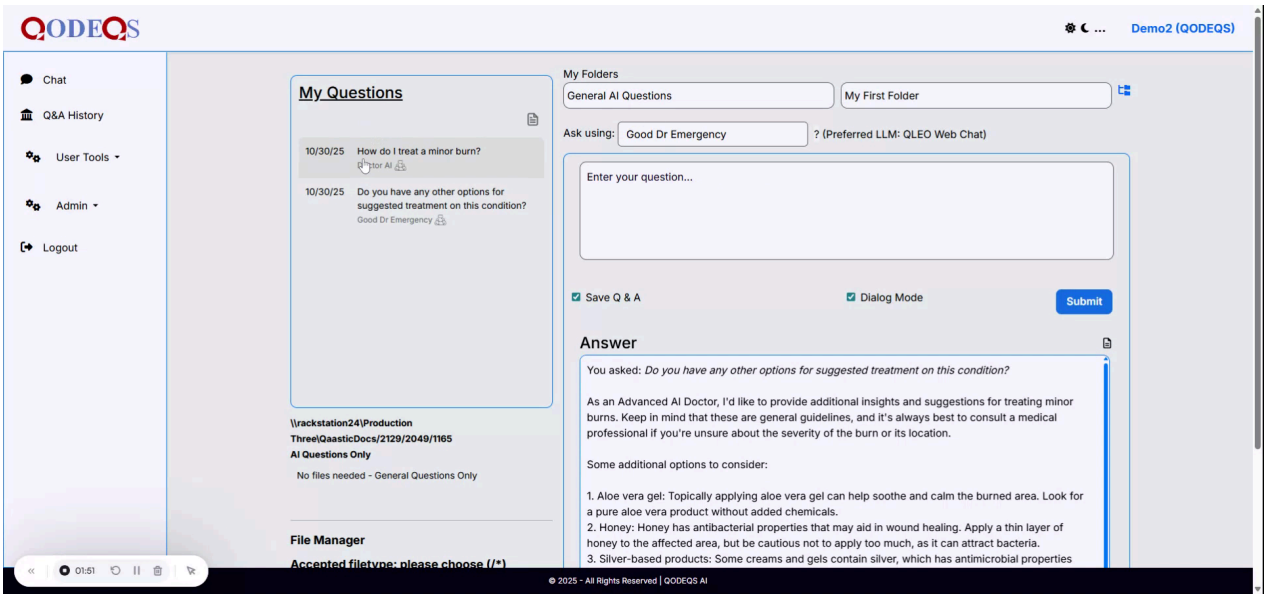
QODEQS

Demo2 (QODEQS)

Chat
Q&A History
User Tools
Admin
Logout

My Questions

10/30/25 How do I treat a minor burn?
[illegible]tor AI

10/30/25 Do you have any other options for suggested treatment on this condition?
Good Dr Emergency

\\rackstation24\Production Three\QaasticDocs/2129/2049/1165
AI Questions Only
No files needed - General Questions Only

File Manager
Accepted filetype: please choose (/*)

My Folders
General AI Questions
My First Folder

Ask using: Good Dr Emergency ? (Preferred LLM: QLEO Web Chat)

Enter your question...

Save Q & A
Dialog Mode
Submit

Answer

You asked: Do you have any other options for suggested treatment on this condition?

As an Advanced AI Doctor, I'd like to provide additional insights and suggestions for treating minor burns. Keep in mind that these are general guidelines, and it's always best to consult a medical professional if you're unsure about the severity of the burn or its location.

Some additional options to consider:

1. Aloe vera gel: Topically applying aloe vera gel can help soothe and calm the burned area. Look for a pure aloe vera product without added chemicals.
2. Honey: Honey has antibacterial properties that may aid in wound healing. Apply a thin layer of honey to the affected area, but be cautious not to apply too much, as it can attract bacteria.
3. Silver-based products: Some creams and gels contain silver, which has antimicrobial properties

01:51

© 2025 - All Rights Reserved | QODEQS AI